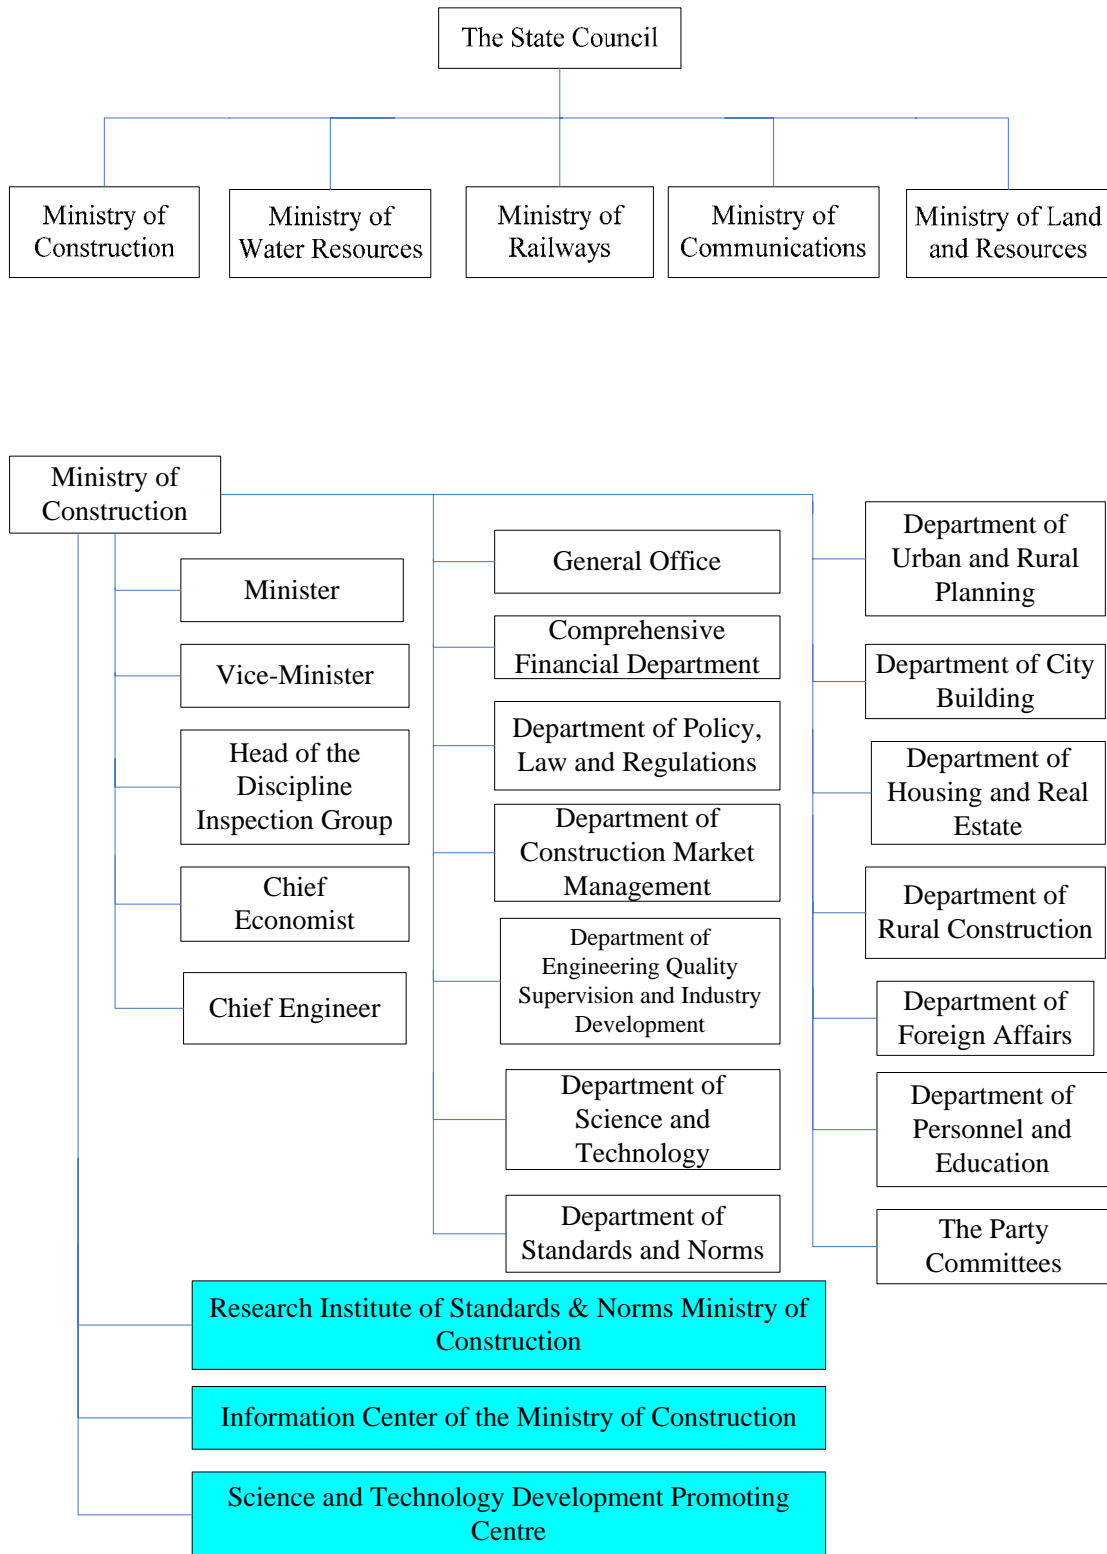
The State Council

Ministry of Construction

Ministry of Water Resources

Ministry of Railways

Ministry of Communications

Ministry of Land and Resources

Ministry of Construction

Minister

Vice-Minister

Head of the Discipline Inspection Group

Chief Economist

Chief Engineer

General Office

Comprehensive Financial Department

Department of Policy, Law and Regulations

Department of Construction Market Management

Department of Engineering Quality Supervision and Industry Development

Department of Science and Technology

Department of Standards and Norms

Department of Urban and Rural Planning

Department of City Building

Department of Housing and Real Estate

Department of Rural Construction

Department of Foreign Affairs

Department of Personnel and Education

The Party Committees

Research Institute of Standards & Norms Ministry of Construction

Information Center of the Ministry of Construction

Science and Technology Development Promoting Centre